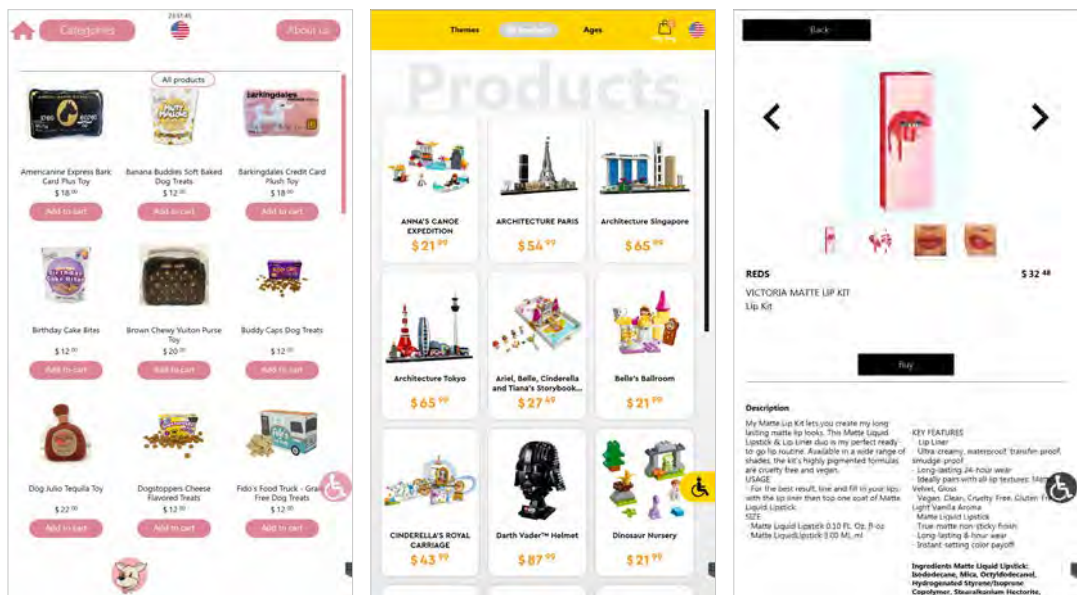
Categories

23:37:45

About us

All products

Americanine Express Bark Card Plus Toy
$ 18.00
Add to cart

Banana Buddies Soft Baked Dog Treats
$ 12.00
Add to cart

Barkingdales Credit Card Plush Toy
$ 18.00
Add to cart

Birthday Cake Bites
$ 12.00
Add to cart

Brown Chewy Vuiton Purse Toy
$ 20.00
Add to cart

Buddy Caps Dog Treats
$ 12.00
Add to cart

Dog Julio Tequila Toy
$ 22.00
Add to cart

Dogstoppers Cheese Flavored Treats
$ 12.00
Add to cart

Fido's Food Truck - Grain Free Dog Treats
$ 12.00
Add to cart

Themes

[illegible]

Ages

Products

ANNA'S CANOE EXPEDITION
$ 21.99

ARCHITECTURE PARIS
$ 54.99

Architecture Singapore
$ 65.99

Architecture Tokyo
$ 65.99

Ariel, Belle, Cinderella and Tiana's Storybook...
$ 27.49

Belle's Ballroom
$ 21.99

CINDERELLA'S ROYAL CARRIAGE
$ 43.99

Darth Vader™ Helmet
$ 87.99

Dinosaur Nursery
$ 21.99

Back

REDS
$ 32.48
VICTORIA MATTE LIP KIT
Lip Kit

Buy

Description
My Matte Lip Kit lets you create my long lasting matte lip looks. This Matte Liquid Lipstick & Lip Liner duo is my perfect ready to go lip routine. Available in a wide range of shades, the kit's highly pigmented formulas are cruelty free and vegan.
USAGE
· For the best result, line and fill in your lips with the lip liner then top one coat of Matte Liquid Lipstick.
SIZE
· Matte Liquid Lipstick 0.10 Fl. Oz. /fl oz
· Matte LiquidLipstick 3.00 ML ml

KEY FEATURES
· Lip Liner
· Ultra creamy, waterproof, transfer-proof, smudge-proof
· Long-lasting 24-hour wear
· Ideally pairs with all lip textures: Matte, Velvet, Gloss
· Vegan, Clean, Cruelty Free, Gluten Free
Light Vanilla Aroma
· Matte Liquid Lipstick
· True matte non-sticky finish
· Long-lasting 8-hour wear
· Instant setting color payoff

Ingredients Matte Liquid Lipstick: Isododecane, Mica, Octyldodecanol, Hydrogenated Styrene/Isoprene Copolymer, Stearalkonium Hectorite,